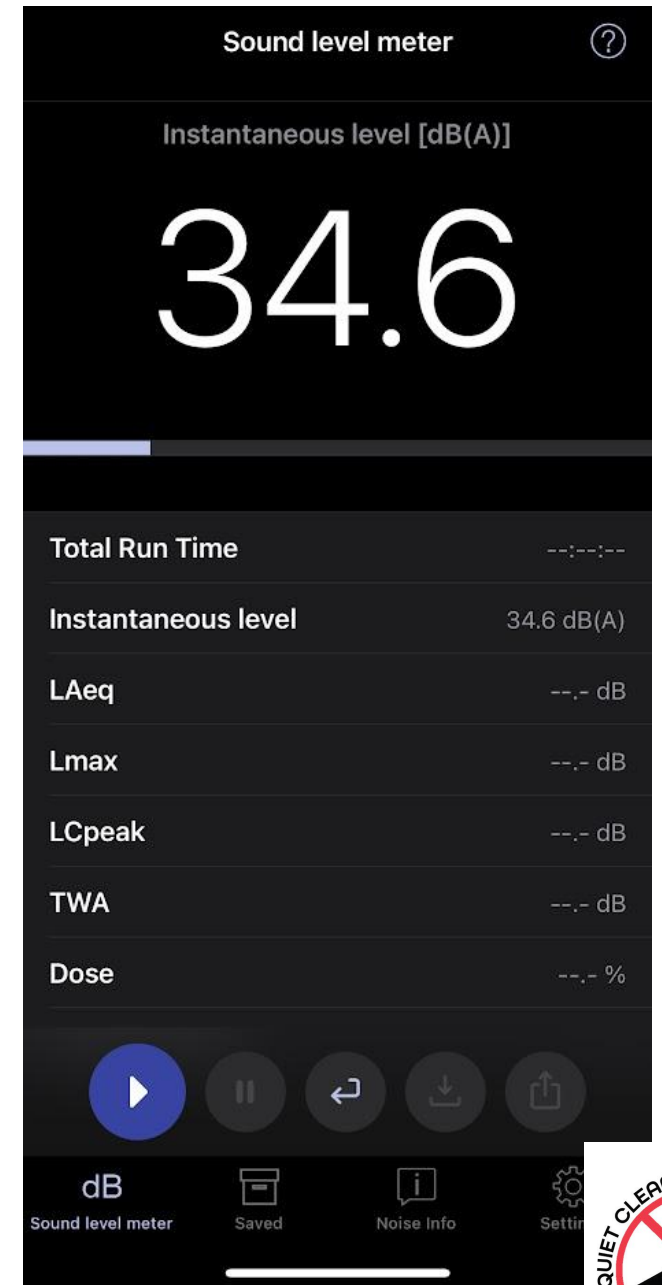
Sound level meter

Instantaneous level [dB(A)]

34.6

| | |
|---|---|
| Total Run Time | --:--:-- |
| Instantaneous level | 34.6 dB(A) |
| LAeq | --.- dB |
| Lmax | --.- dB |
| LCpeak | --.- dB |
| TWA | --.- dB |
| Dose | --.- % |

dB
Sound level meter

Saved

Noise Info

Settin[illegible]

QUIET CLEA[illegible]